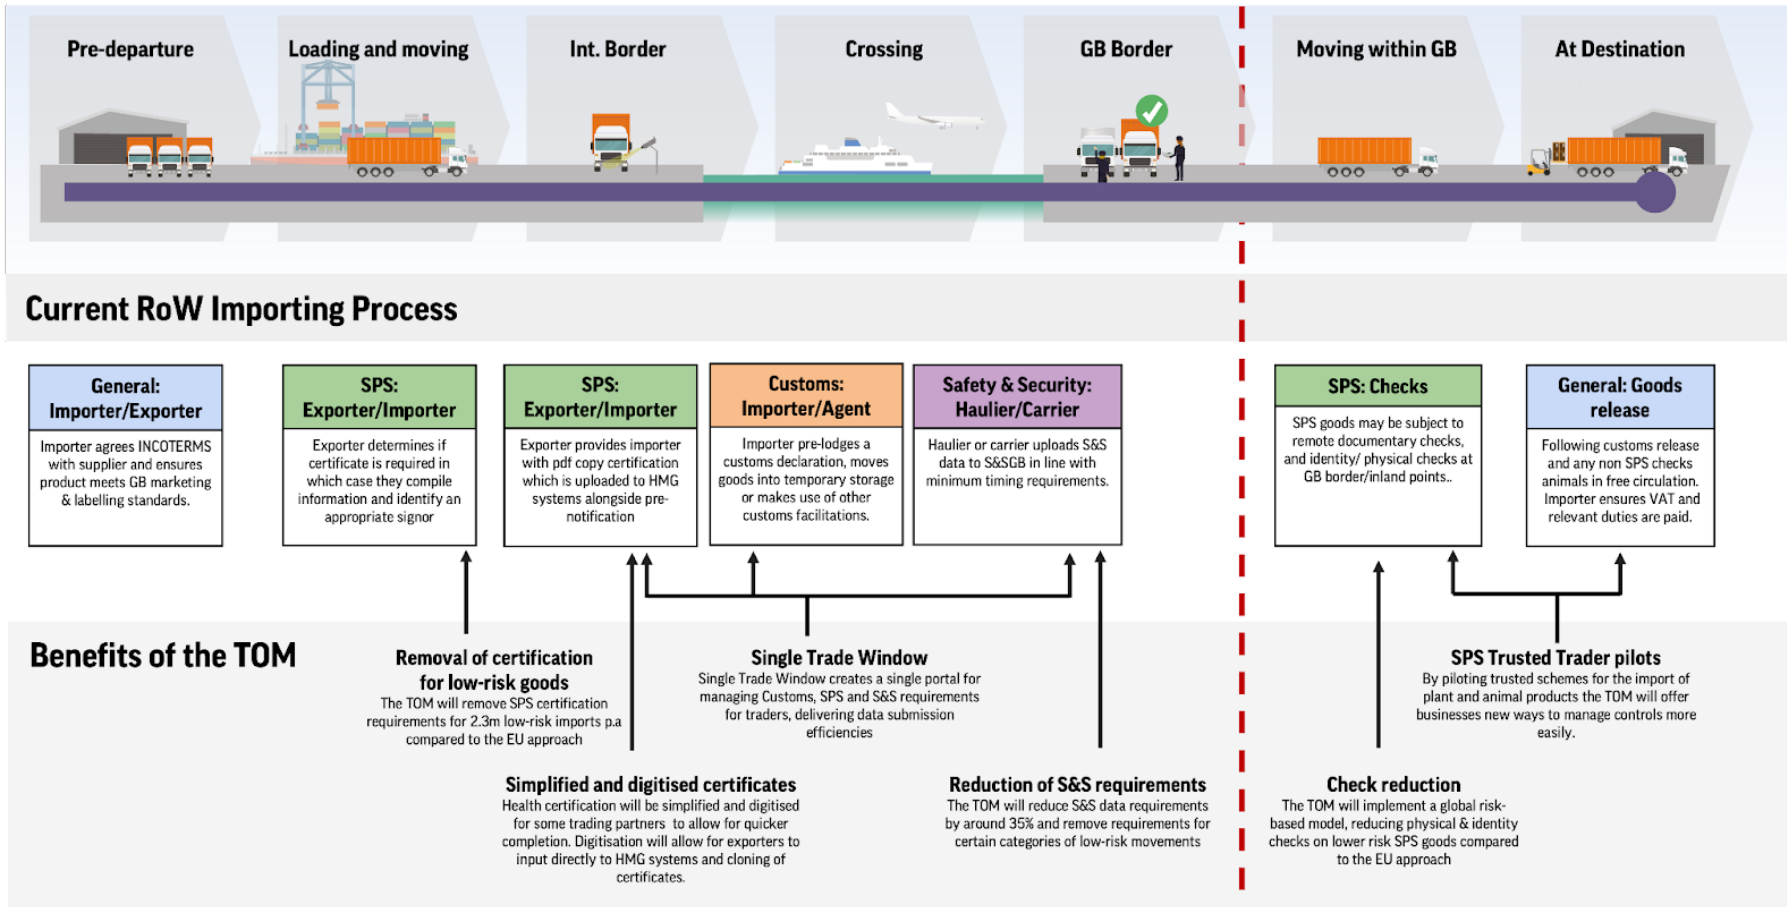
Pre-departure

Loading and moving

Int. Border

Crossing

GB Border

Moving within GB

At Destination

Current RoW Importing Process

General: Importer/Exporter

Importer agrees INCOTERMS with supplier and ensures product meets GB marketing & labelling standards.

SPS: Exporter/Importer

Exporter determines if certificate is required in which case they compile information and identify an appropriate signor

SPS: Exporter/Importer

Exporter provides importer with pdf copy certification which is uploaded to HMG systems alongside pre-notification

Customs: Importer/Agent

Importer pre-lodges a customs declaration, moves goods into temporary storage or makes use of other customs facilitations.

Safety & Security: Haulier/Carrier

Haulier or carrier uploads S&S data to S&SGB in line with minimum timing requirements.

SPS: Checks

SPS goods may be subject to remote documentary checks, and identity/ physical checks at GB border/inland points..

General: Goods release

Following customs release and any non SPS checks animals in free circulation. Importer ensures VAT and relevant duties are paid.

Benefits of the TOM

Removal of certification for low-risk goods
The TOM will remove SPS certification requirements for 2.3m low-risk imports p.a compared to the EU approach

Single Trade Window
Single Trade Window creates a single portal for managing Customs, SPS and S&S requirements for traders, delivering data submission efficiencies

SPS Trusted Trader pilots
By piloting trusted schemes for the import of plant and animal products the TOM will offer businesses new ways to manage controls more easily.

Simplified and digitised certificates
Health certification will be simplified and digitised for some trading partners to allow for quicker completion. Digitisation will allow for exporters to input directly to HMG systems and cloning of certificates.

Reduction of S&S requirements
The TOM will reduce S&S data requirements by around 35% and remove requirements for certain categories of low-risk movements

Check reduction
The TOM will implement a global risk-based model, reducing physical & identity checks on lower risk SPS goods compared to the EU approach